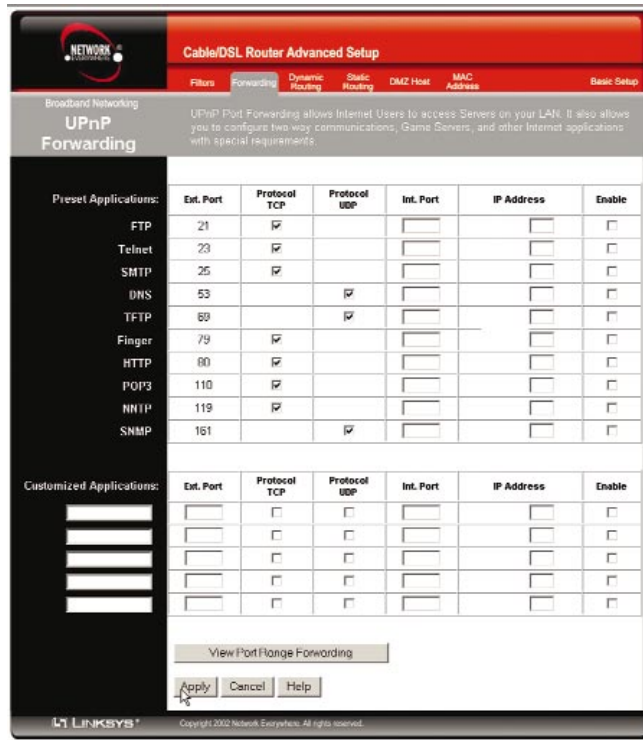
NETWORK EVERYWHERE

Cable/DSL Router Advanced Setup

Filters | Forwarding | Dynamic Routing | Static Routing | DMZ Host | MAC Address | Basic Setup

Broadband Networking

UPnP Forwarding

UPnP Port Forwarding allows Internet Users to access Servers on your LAN. It also allows you to configure two way communications, Game Servers, and other Internet applications with special requirements.

| Preset Applications: | Ext. Port | Protocol TCP | Protocol UDP | Int. Port | IP Address | Enable |
|---|---|---|---|---|---|---|
| FTP | 21 | ☑ | | | | ☐ |
| Telnet | 23 | ☑ | | | | ☐ |
| SMTP | 25 | ☑ | | | | ☐ |
| DNS | 53 | | ☑ | | | ☐ |
| TFTP | 69 | | ☑ | | | ☐ |
| Finger | 79 | ☑ | | | | ☐ |
| HTTP | 80 | ☑ | | | | ☐ |
| POP3 | 110 | ☑ | | | | ☐ |
| NNTP | 119 | ☑ | | | | ☐ |
| SNMP | 161 | | ☑ | | | ☐ |

| Customized Applications: | Ext. Port | Protocol TCP | Protocol UDP | Int. Port | IP Address | Enable |
|---|---|---|---|---|---|---|
| | | ☐ | ☐ | | | ☐ |
| | | ☐ | ☐ | | | ☐ |
| | | ☐ | ☐ | | | ☐ |
| | | ☐ | ☐ | | | ☐ |
| | | ☐ | ☐ | | | ☐ |

View Port Range Forwarding

Apply | Cancel | Help

LINKSYS®

Copyright 2002 Network Everywhere. All rights reserved.